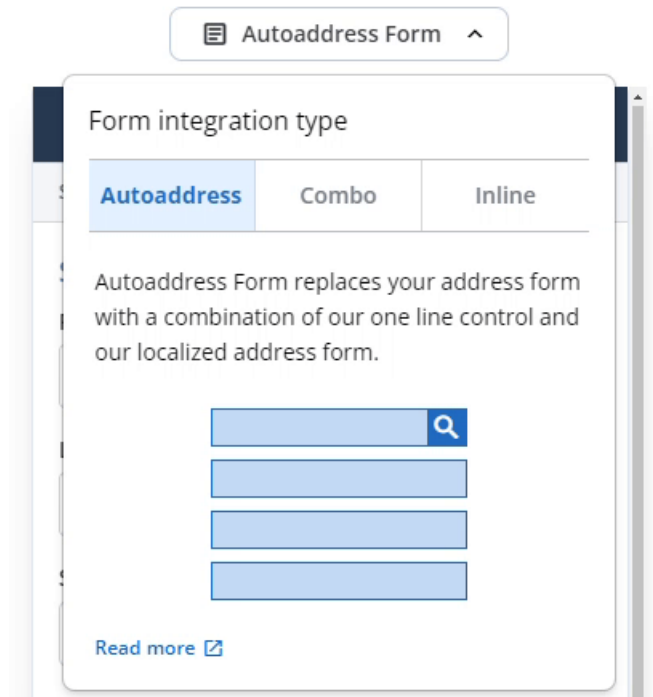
Autoaddress Form

Form integration type

| Autoaddress | Combo | Inline |
|---|---|---|

Autoaddress Form replaces your address form with a combination of our one line control and our localized address form.

Read more